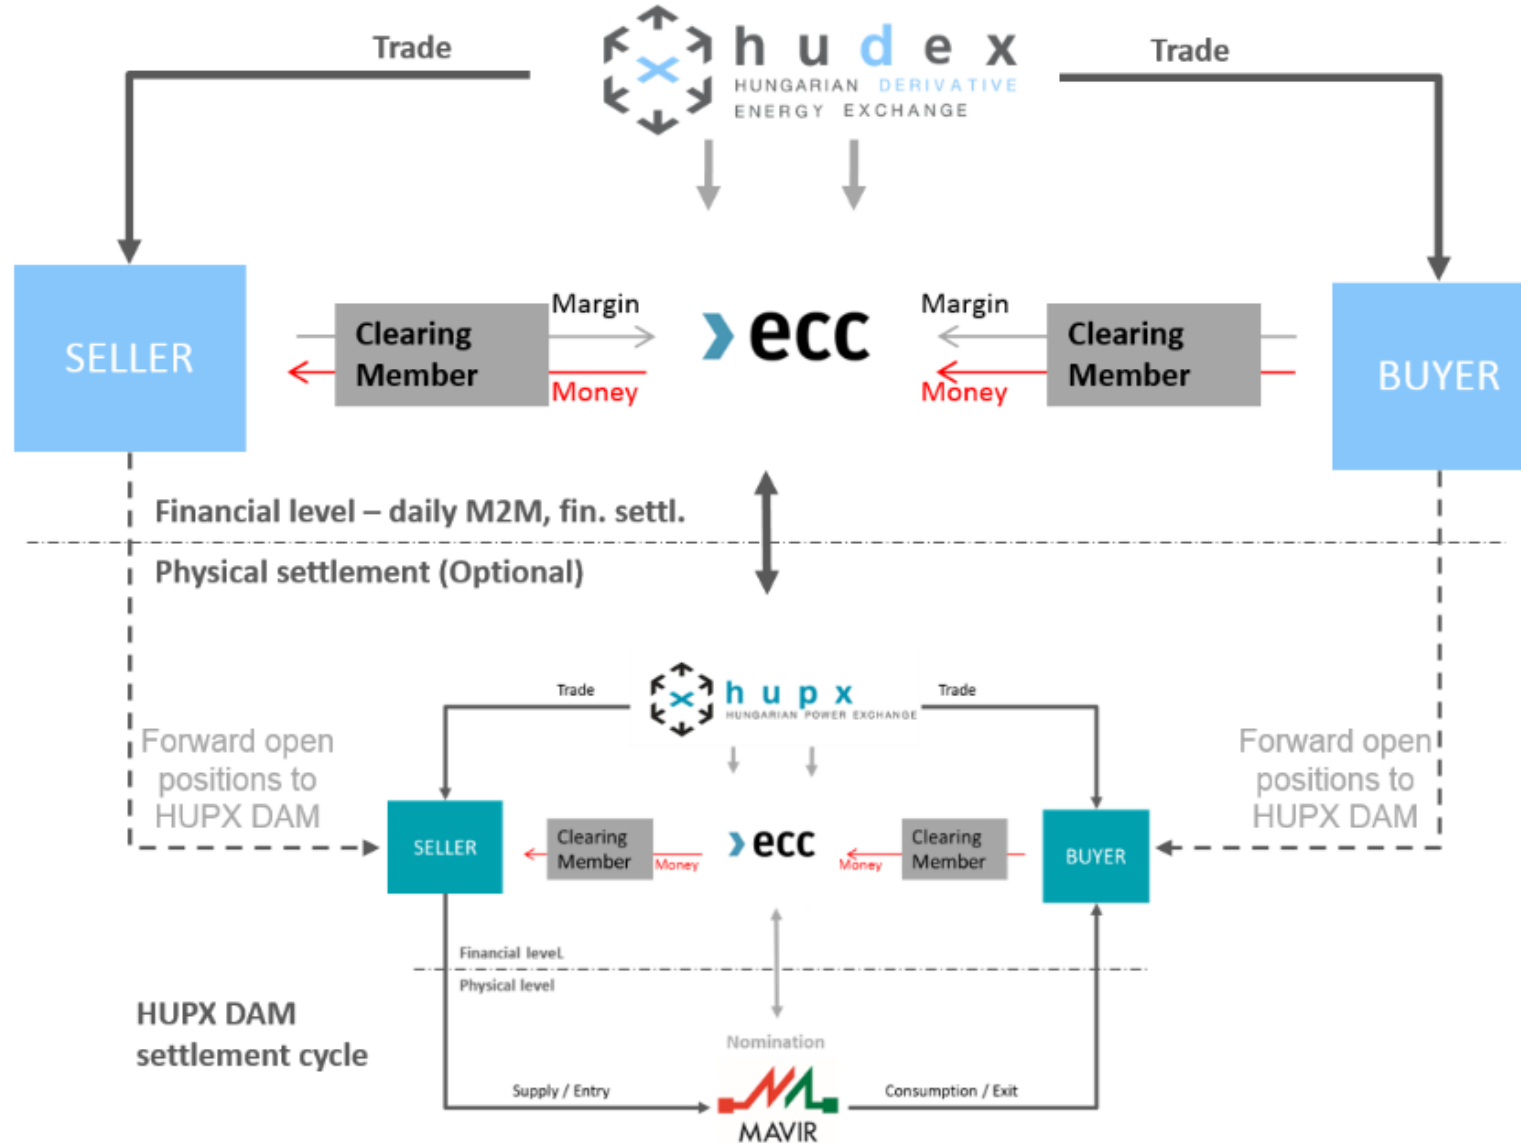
Trade

hudex
HUNGARIAN DERIVATIVE ENERGY EXCHANGE

Trade

SELLER

Clearing Member

Margin

Money

ecc

Margin

Money

Clearing Member

BUYER

Financial level – daily M2M, fin. settl.

Physical settlement (Optional)

Forward open positions to HUPX DAM

Trade

hupx
HUNGARIAN POWER EXCHANGE

Trade

Forward open positions to HUPX DAM

SELLER

Clearing Member

Money

ecc

Money

Clearing Member

BUYER

Financial level

Physical level

HUPX DAM settlement cycle

Nomination

Supply / Entry

Consumption / Exit

MAVIR